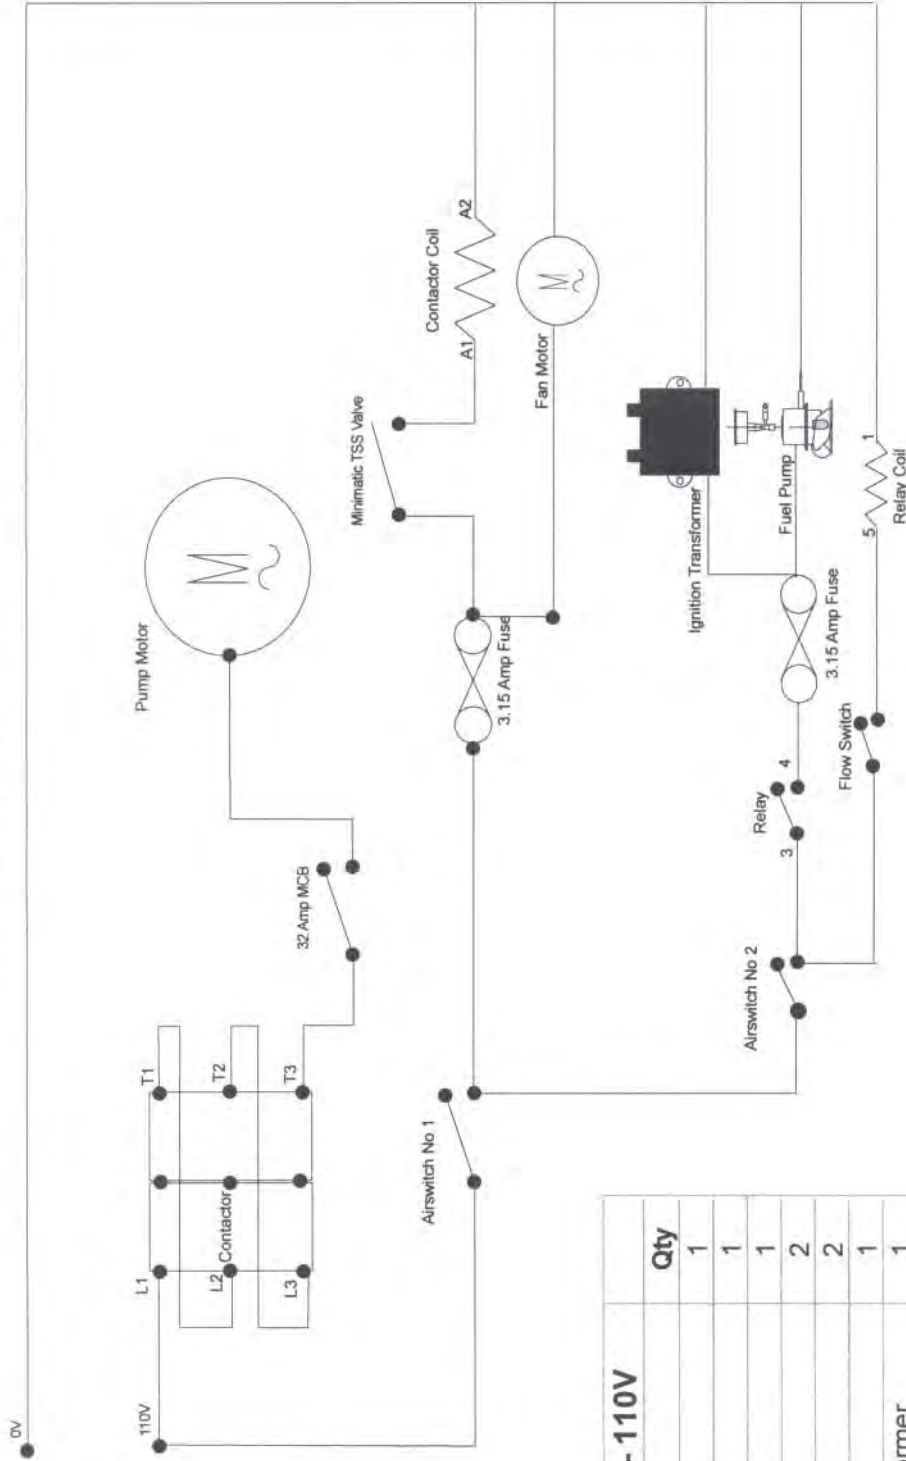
0V

110V

L1

L2

L3

Contactor

T1

T2

T3

32 Amp MCB

Pump Motor

Airswitch No 1

3.15 Amp Fuse

Minimatic TSS Valve

A1

Contactor Coil

A2

Fan Motor

Ignition Transformer

Fuel Pump

3.15 Amp Fuse

Airswitch No 2

3

Relay

4

Flow Switch

5

1

Relay Coil

- 110V

| | Qty |
|---|---|
| | 1 |
| | 1 |
| | 1 |
| | 2 |
| | 2 |
| | 1 |
| rmer | 1 |